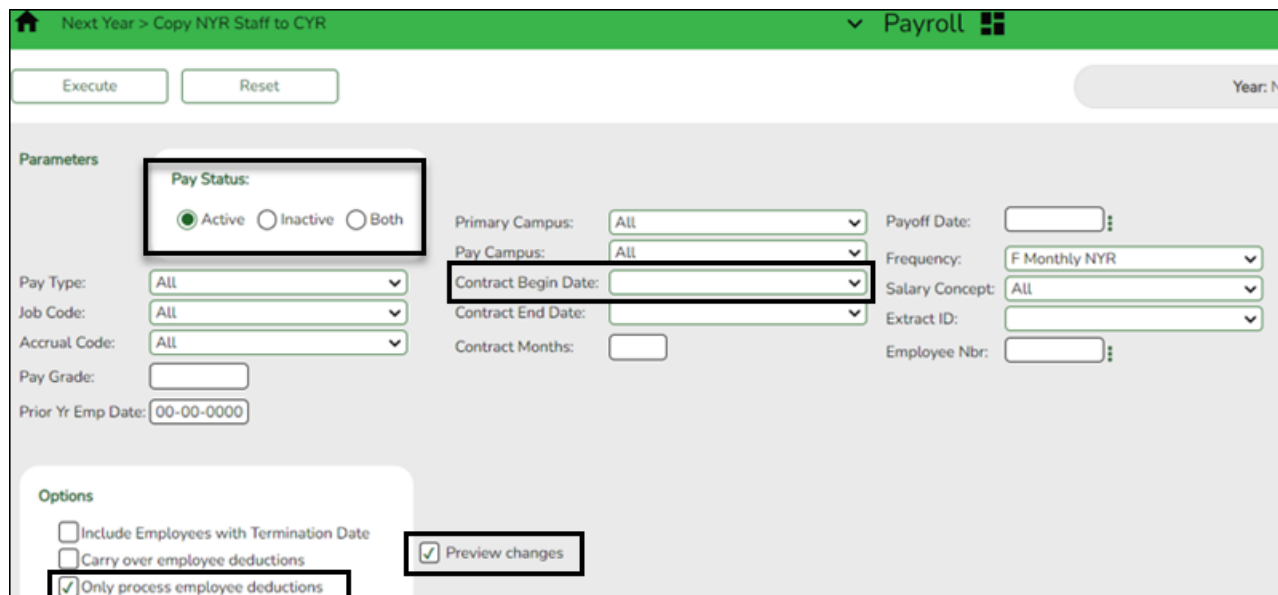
Next Year > Copy NYR Staff to CYR

Payroll

Execute

Reset

Year: N

Parameters

Pay Status:

Active Inactive Both

Primary Campus: All

Pay Campus: All

Contract Begin Date:

Contract End Date:

Contract Months:

Payoff Date:

Frequency: F Monthly NYR

Salary Concept: All

Extract ID:

Employee Nbr:

Pay Type: All

Job Code: All

Accrual Code: All

Pay Grade:

Prior Yr Emp Date: 00-00-0000

Options

Include Employees with Termination Date

Carry over employee deductions

Only process employee deductions

Preview changes